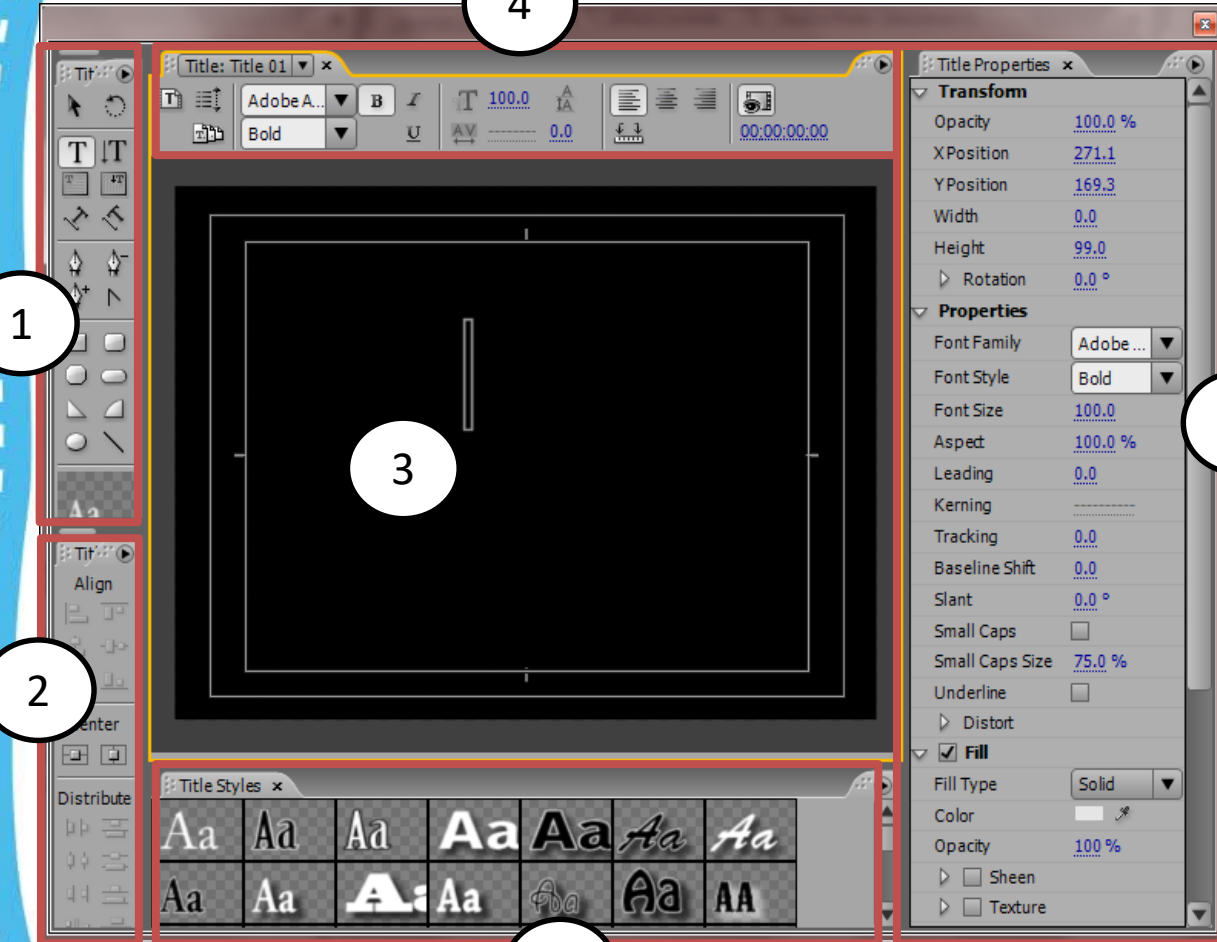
4

Tit

T IT

1

Tit

Align

2

Center

Distribute

Title: Title 01 ▾ ×

Adobe A... ▾ B I

Bold ▾ U

100.0

0.0

00:00:00:00

3

Title Styles ×

Aa Aa Aa Aa Aa Aa Aa

Aa Aa Aa Aa Aa Aa AA

Title Properties ×

Transform

| | |
|---|---|
| Opacity | 100.0 % |
| X Position | 271.1 |
| Y Position | 169.3 |
| Width | 0.0 |
| Height | 99.0 |
| Rotation | 0.0 ° |

Properties

| | |
|---|---|
| Font Family | Adobe ... |
| Font Style | Bold |
| Font Size | 100.0 |
| Aspect | 100.0 % |
| Leading | 0.0 |
| Kerning | ---------- |
| Tracking | 0.0 |
| Baseline Shift | 0.0 |
| Slant | 0.0 ° |
| Small Caps | |
| Small Caps Size | 75.0 % |
| Underline | |
| Distort | |

Fill

| | |
|---|---|
| Fill Type | Solid |
| Color | |
| Opacity | 100 % |
| Sheen | |
| Texture | |